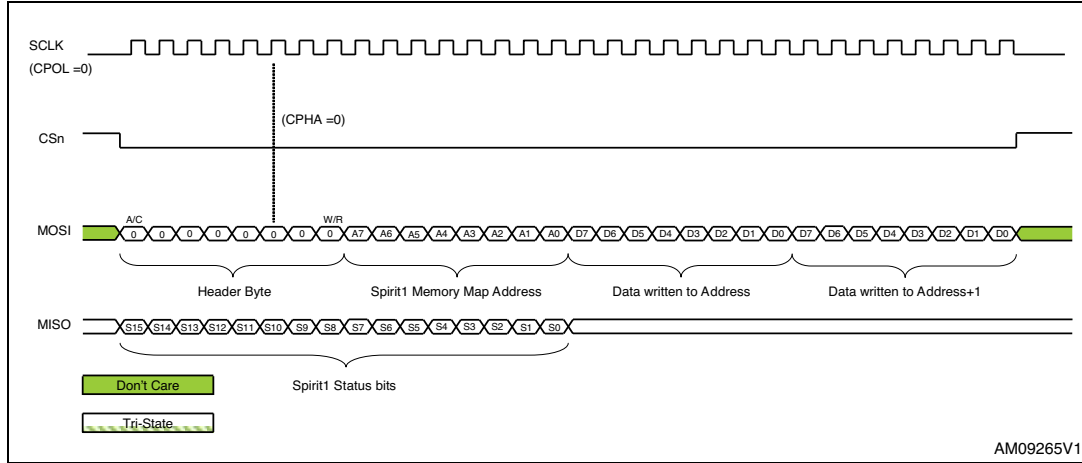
SCLK
(CPOL =0)

(CPHA =0)

CSn

A/C W/R

MOSI 0 0 0 0 0 0 0 0 A7 A6 A5 A4 A3 A2 A1 A0 D7 D6 D5 D4 D3 D2 D1 D0 D7 D6 D5 D4 D3 D2 D1 D0

Header Byte Spirit1 Memory Map Address Data written to Address Data written to Address+1

MISO S15 S14 S13 S12 S11 S10 S9 S8 S7 S6 S5 S4 S3 S2 S1 S0

Spirit1 Status bits

Don't Care

Tri-State

AM09265V1